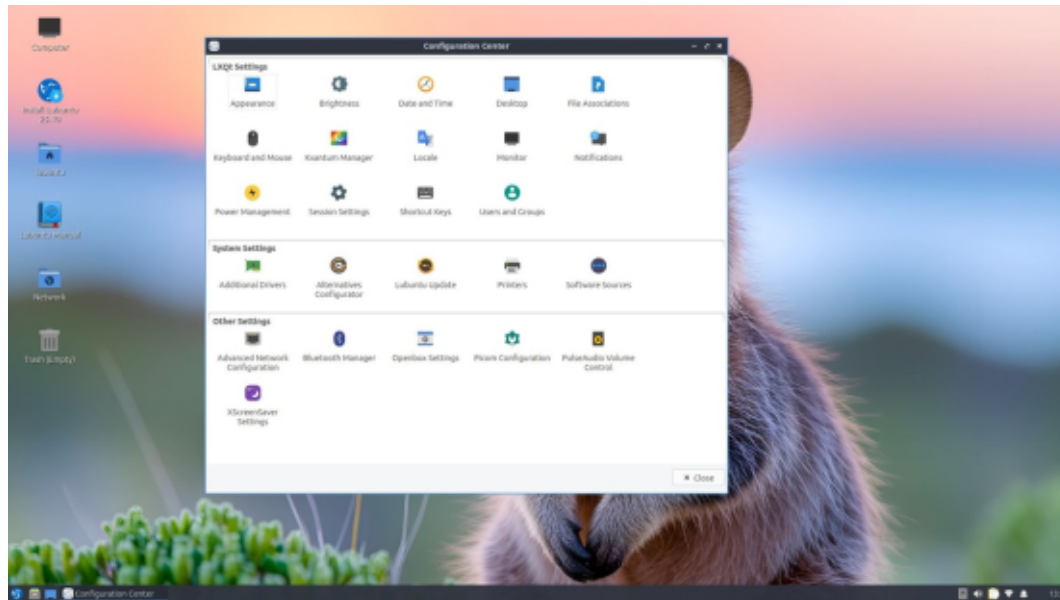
Computer

Install Lubuntu 25.10

lubuntu

Lubuntu Manual

Network

Trash (Empty)

Configuration Center

LXQt Settings

Appearance

Brightness

Date and Time

Desktop

File Associations

Keyboard and Mouse

Kvantum Manager

Locale

Monitor

Notifications

Power Management

Session Settings

Shortcut Keys

Users and Groups

System Settings

Additional Drivers

Alternatives Configurator

Lubuntu Update

Printers

Software Sources

Other Settings

Advanced Network Configuration

Bluetooth Manager

Openbox Settings

Picom Configuration

PulseAudio Volume Control

XScreenSaver Settings

✕ Close

Configuration Center

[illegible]